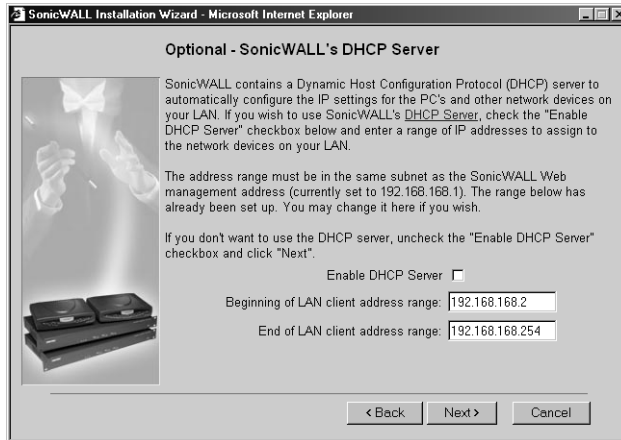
SonicWALL Installation Wizard - Microsoft Internet Explorer

Optional - SonicWALL's DHCP Server

SonicWALL contains a Dynamic Host Configuration Protocol (DHCP) server to automatically configure the IP settings for the PC's and other network devices on your LAN. If you wish to use SonicWALL's DHCP Server, check the "Enable DHCP Server" checkbox below and enter a range of IP addresses to assign to the network devices on your LAN.

The address range must be in the same subnet as the SonicWALL Web management address (currently set to 192.168.168.1). The range below has already been set up. You may change it here if you wish.

If you don't want to use the DHCP server, uncheck the "Enable DHCP Server" checkbox and click "Next".

Enable DHCP Server

Beginning of LAN client address range: 192.168.168.2

End of LAN client address range: 192.168.168.254

< Back Next > Cancel